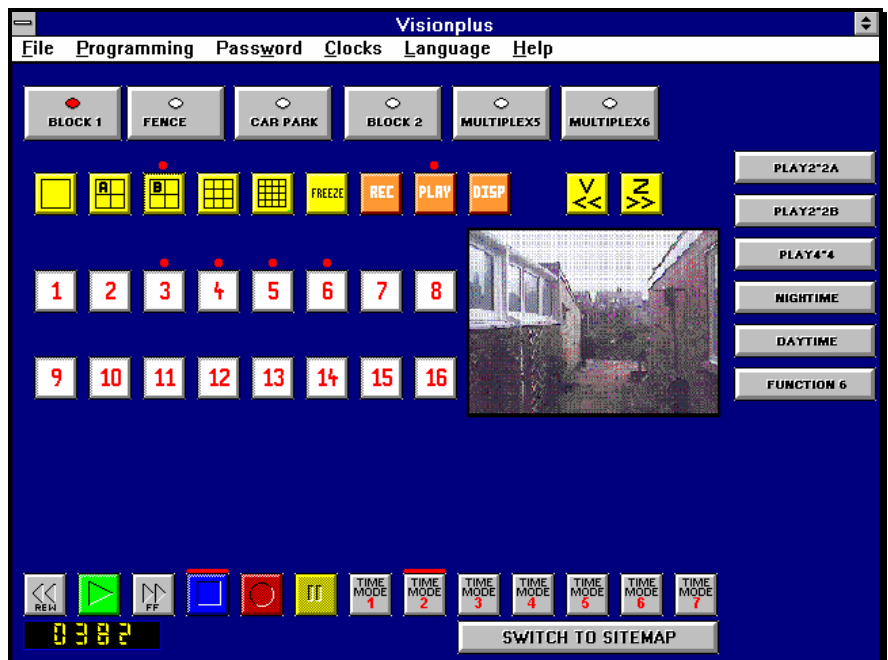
Visionplus

File Programming Password Clocks Language Help

BLOCK 1 FENCE CAR PARK BLOCK 2 MULTIPLEX5 MULTIPLEX6

A B FREEZE REC PLAY DISP V << Z >>

PLAY2*2A
PLAY2*2B
PLAY4*4
NIGHTIME
DAYTIME
FUNCTION 6

1 2 3 4 5 6 7 8

9 10 11 12 13 14 15 16

REW FF TIME MODE 1 TIME MODE 2 TIME MODE 3 TIME MODE 4 TIME MODE 5 TIME MODE 6 TIME MODE 7

0382

SWITCH TO SITEMAP